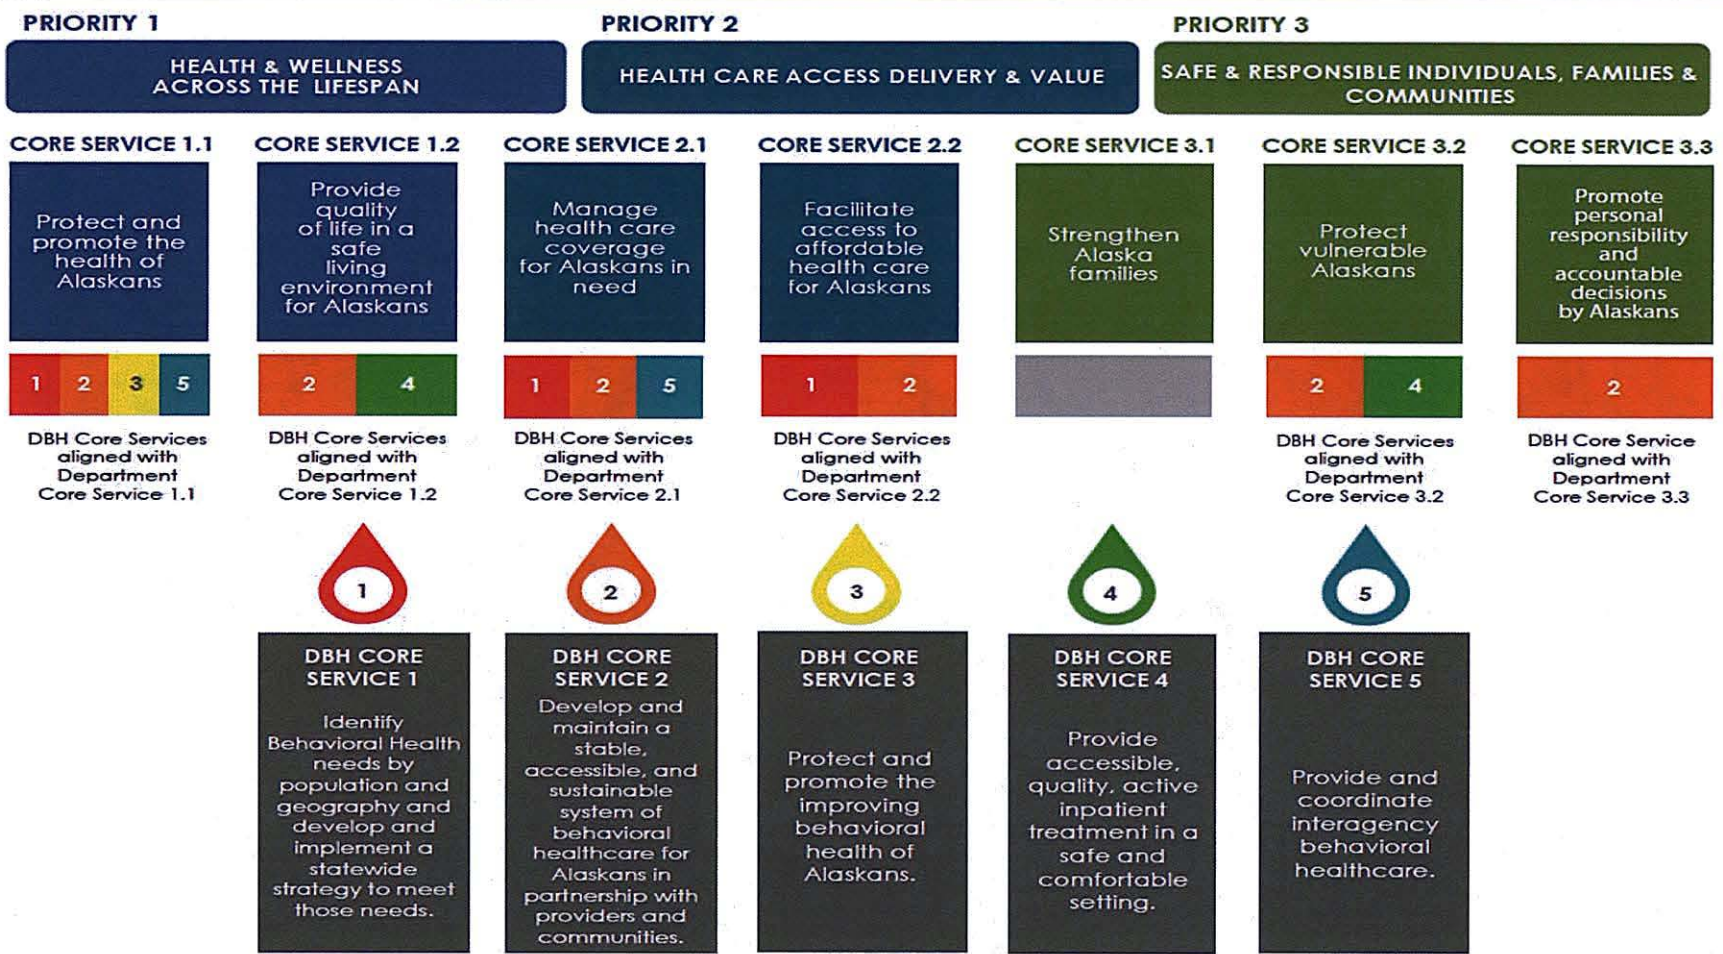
PRIORITY 1

HEALTH & WELLNESS ACROSS THE LIFESPAN

PRIORITY 2

HEALTH CARE ACCESS DELIVERY & VALUE

PRIORITY 3

SAFE & RESPONSIBLE INDIVIDUALS, FAMILIES & COMMUNITIES

CORE SERVICE 1.1

Protect and promote the health of Alaskans

1 2 3 5

DBH Core Services aligned with Department Core Service 1.1

CORE SERVICE 1.2

Provide quality of life in a safe living environment for Alaskans

2 4

DBH Core Services aligned with Department Core Service 1.2

CORE SERVICE 2.1

Manage health care coverage for Alaskans in need

1 2 5

DBH Core Services aligned with Department Core Service 2.1

CORE SERVICE 2.2

Facilitate access to affordable health care for Alaskans

1 2

DBH Core Services aligned with Department Core Service 2.2

CORE SERVICE 3.1

Strengthen Alaska families

CORE SERVICE 3.2

Protect vulnerable Alaskans

2 4

DBH Core Services aligned with Department Core Service 3.2

CORE SERVICE 3.3

Promote personal responsibility and accountable decisions by Alaskans

2

DBH Core Service aligned with Department Core Service 3.3

1

DBH CORE SERVICE 1

Identify Behavioral Health needs by population and geography and develop and implement a statewide strategy to meet those needs.

2

DBH CORE SERVICE 2

Develop and maintain a stable, accessible, and sustainable system of behavioral healthcare for Alaskans in partnership with providers and communities.

3

DBH CORE SERVICE 3

Protect and promote the improving behavioral health of Alaskans.

4

DBH CORE SERVICE 4

Provide accessible, quality, active inpatient treatment in a safe and comfortable setting.

5

DBH CORE SERVICE 5

Provide and coordinate interagency behavioral healthcare.